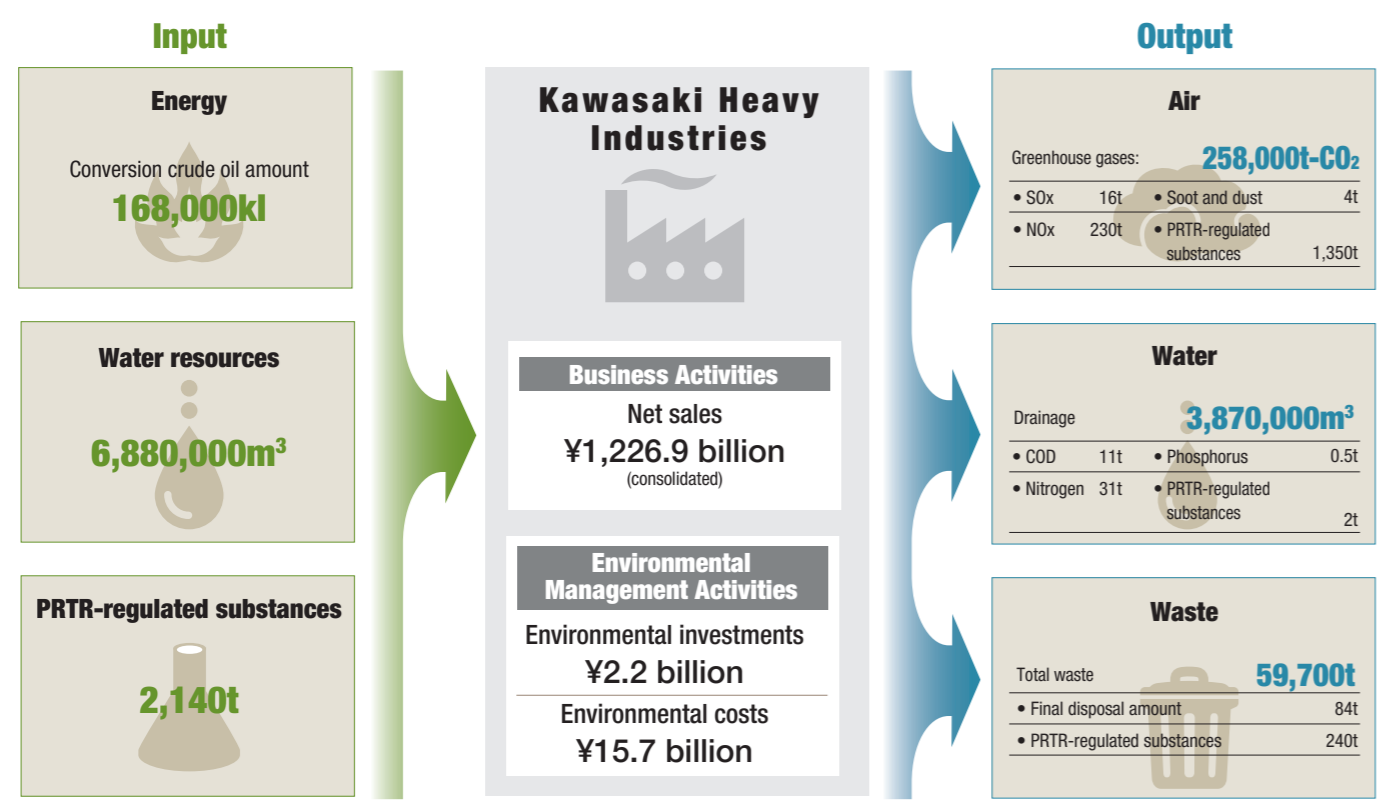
Input

Energy
Conversion crude oil amount
168,000kl

Water resources
6,880,000m$^3$

PRTR-regulated substances
2,140t

Kawasaki Heavy Industries

Business Activities
Net sales
¥1,226.9 billion
(consolidated)

Environmental Management Activities
Environmental investments
¥2.2 billion
Environmental costs
¥15.7 billion

Output

Air
Greenhouse gases: 258,000t-CO$_2$
• SOx 16t • Soot and dust 4t
• NOx 230t • PRTR-regulated substances 1,350t

Water
Drainage 3,870,000m$^3$
• COD 11t • Phosphorus 0.5t
• Nitrogen 31t • PRTR-regulated substances 2t

Waste
Total waste 59,700t
• Final disposal amount 84t
• PRTR-regulated substances 240t